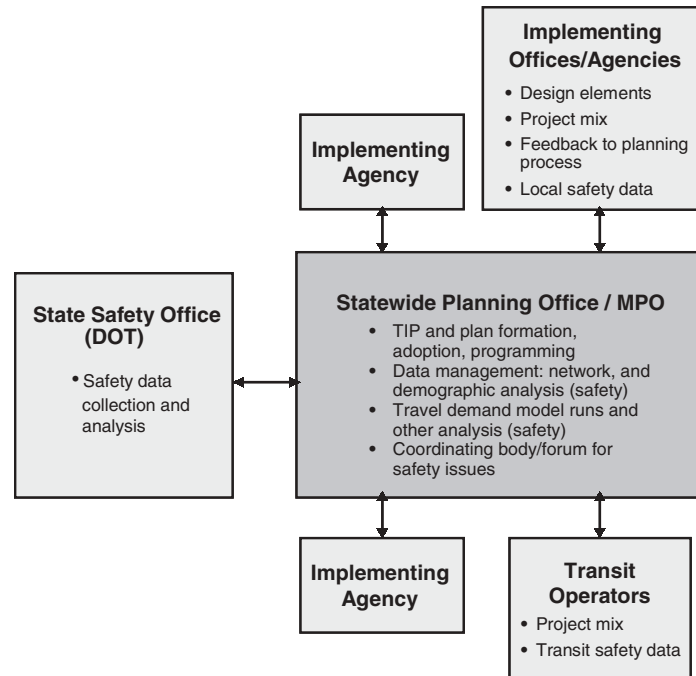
Implementing Offices/Agencies
• Design elements
• Project mix
• Feedback to planning process
• Local safety data

Implementing Agency

State Safety Office (DOT)
• Safety data collection and analysis

Statewide Planning Office / MPO
• TIP and plan formation, adoption, programming
• Data management: network, and demographic analysis (safety)
• Travel demand model runs and other analysis (safety)
• Coordinating body/forum for safety issues

Implementing Agency

Transit Operators
• Project mix
• Transit safety data